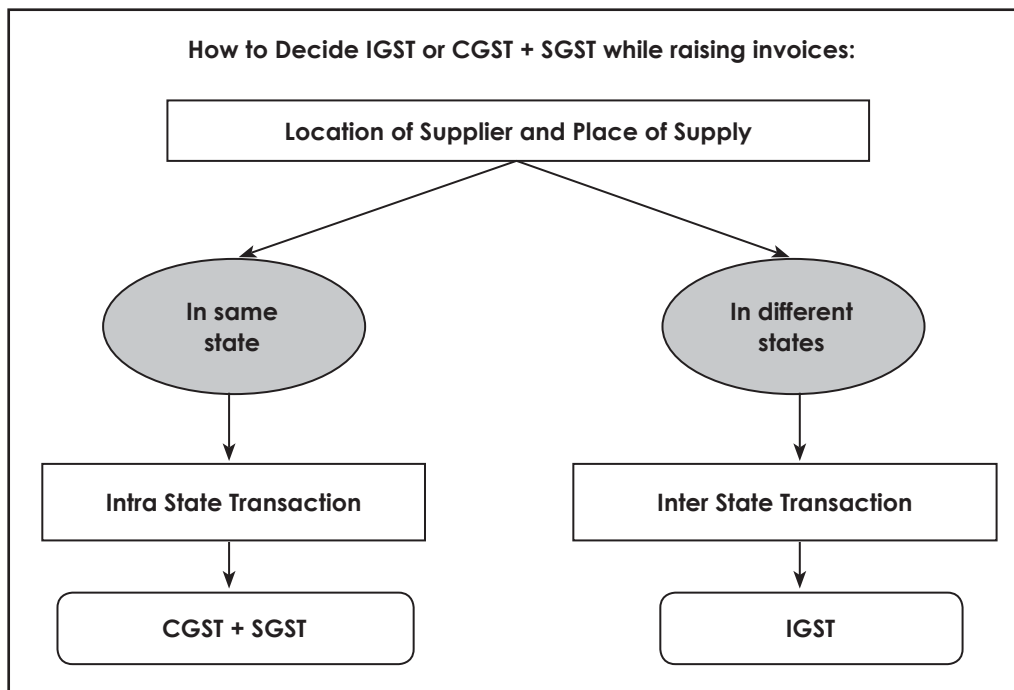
How to Decide IGST or CGST + SGST while raising invoices:

Location of Supplier and Place of Supply

In same state

In different states

Intra State Transaction

Inter State Transaction

CGST + SGST

IGST